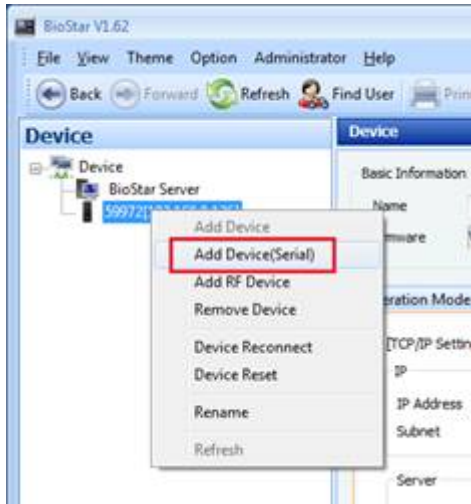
BioStar V1.62

File View Theme Option Administrator Help

Back Forward Refresh Find User Prin

Device

Device

BioStar Server

59972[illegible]

Add Device

Add Device(Serial)

Add RF Device

Remove Device

Device Reconnect

Device Reset

Rename

Refresh

Device

Basic Information

Name

rmware

eration Mode

TCP/IP Settin

IP

IP Address

Subnet

Server